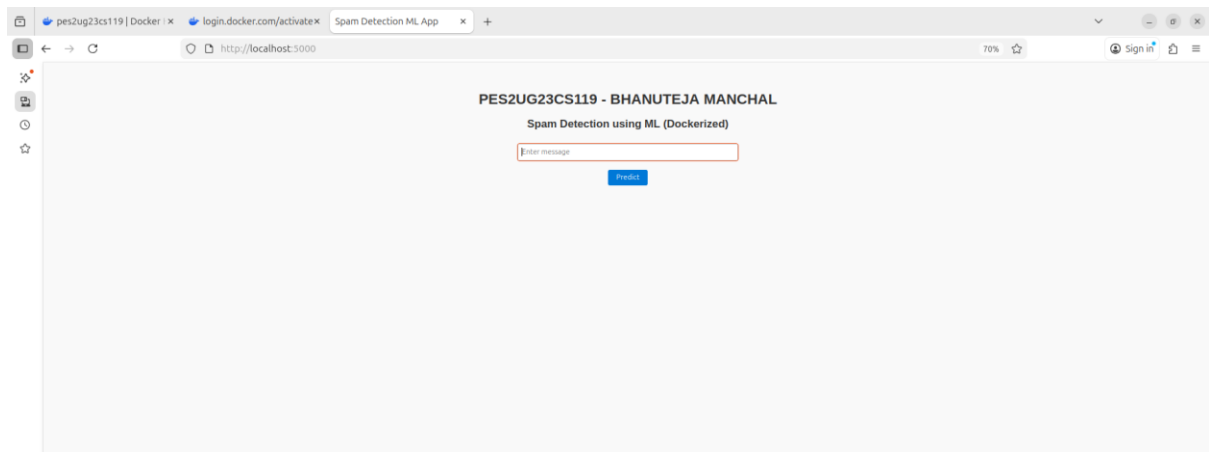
pes2ug23cs119 | Docker | ×
login.docker.com/activate ×
Spam Detection ML App ×
+

http://localhost:5000
70%
Sign in

PES2UG23CS119 - BHANUTEJA MANCHAL

Spam Detection using ML (Dockerized)

Enter message

Predict